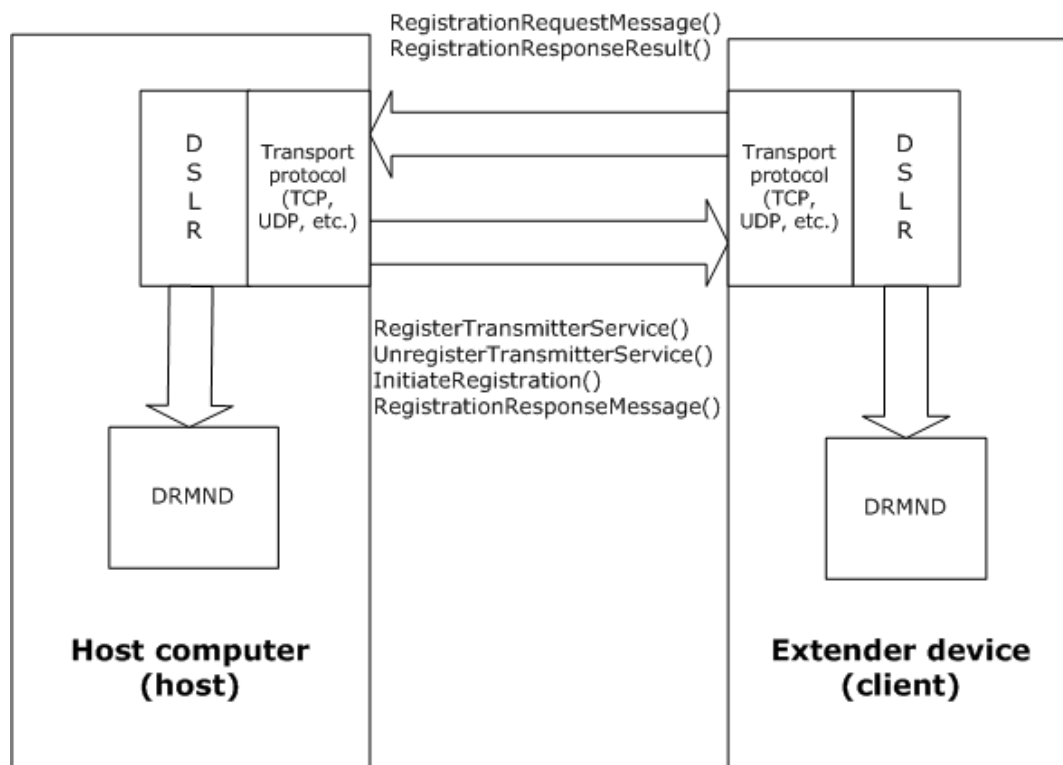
RegistrationRequestMessage()
RegistrationResponseResult()

D
S
L
R

Transport protocol (TCP, UDP, etc.)

Transport protocol (TCP, UDP, etc.)

D
S
L
R

RegisterTransmitterService()
UnregisterTransmitterService()
InitiateRegistration()
RegistrationResponseMessage()

DRMND

DRMND

Host computer (host)

Extender device (client)